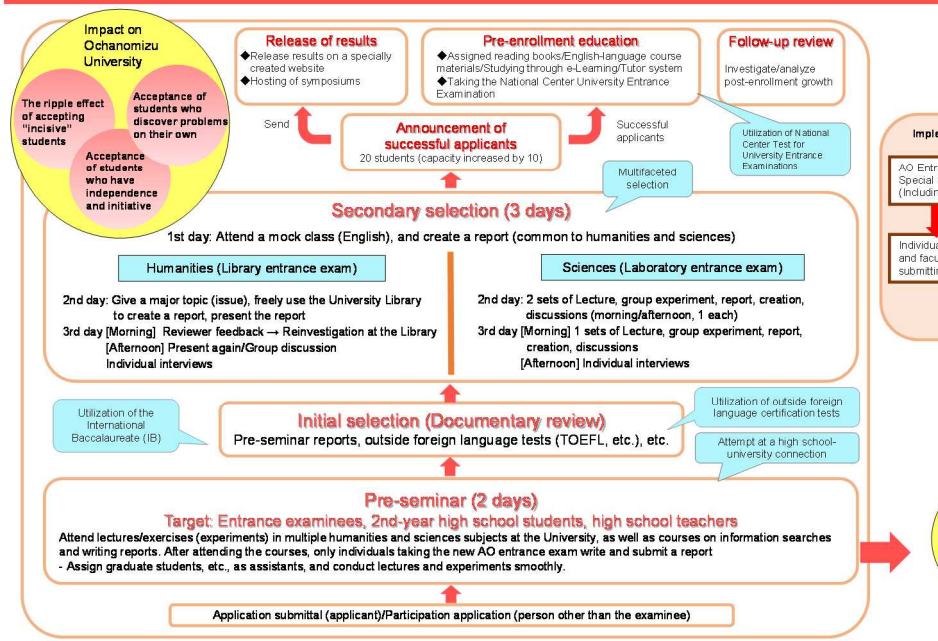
Impact on Ochanomizu University

The ripple effect of accepting "incisive" students

Acceptance of students who discover problems on their own

Acceptance of students who have independence and initiative

Release of results
◆Release results on a specially created website
◆Hosting of symposiums

Pre-enrollment education
◆Assigned reading books/English-language course materials/Studying through e-Learning/Tutor system
◆Taking the National Center University Entrance Examination

Follow-up review
Investigate/analyze post-enrollment growth

Send

Announcement of successful applicants
20 students (capacity increased by 10)

Successful applicants

Utilization of National Center Test for University Entrance Examinations

Multifaceted selection

Secondary selection (3 days)

1st day: Attend a mock class (English), and create a report (common to humanities and sciences)

Humanities (Library entrance exam)

2nd day: Give a major topic (issue), freely use the University Library to create a report, present the report
3rd day [Morning] Reviewer feedback → Reinvestigation at the Library
[Afternoon] Present again/Group discussion
Individual interviews

Sciences (Laboratory entrance exam)

2nd day: 2 sets of Lecture, group experiment, report, creation, discussions (morning/afternoon, 1 each)
3rd day [Morning] 1 sets of Lecture, group experiment, report, creation, discussions
[Afternoon] Individual interviews

Utilization of the International Baccalaureate (IB)

Initial selection (Documentary review)
Pre-seminar reports, outside foreign language tests (TOEFL, etc.), etc.

Utilization of outside foreign language certification tests

Attempt at a high school-university connection

Pre-seminar (2 days)
Target: Entrance examinees, 2nd-year high school students, high school teachers
Attend lectures/exercises (experiments) in multiple humanities and sciences subjects at the University, as well as courses on information searches and writing reports. After attending the courses, only individuals taking the new AO entrance exam write and submit a report
- Assign graduate students, etc., as assistants, and conduct lectures and experiments smoothly.

Application submittal (applicant)/Participation application (person other than the examinee)

Imple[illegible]

AO Entr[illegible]
Special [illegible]
(Includin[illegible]

Individu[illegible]
and facu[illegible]
submitti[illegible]